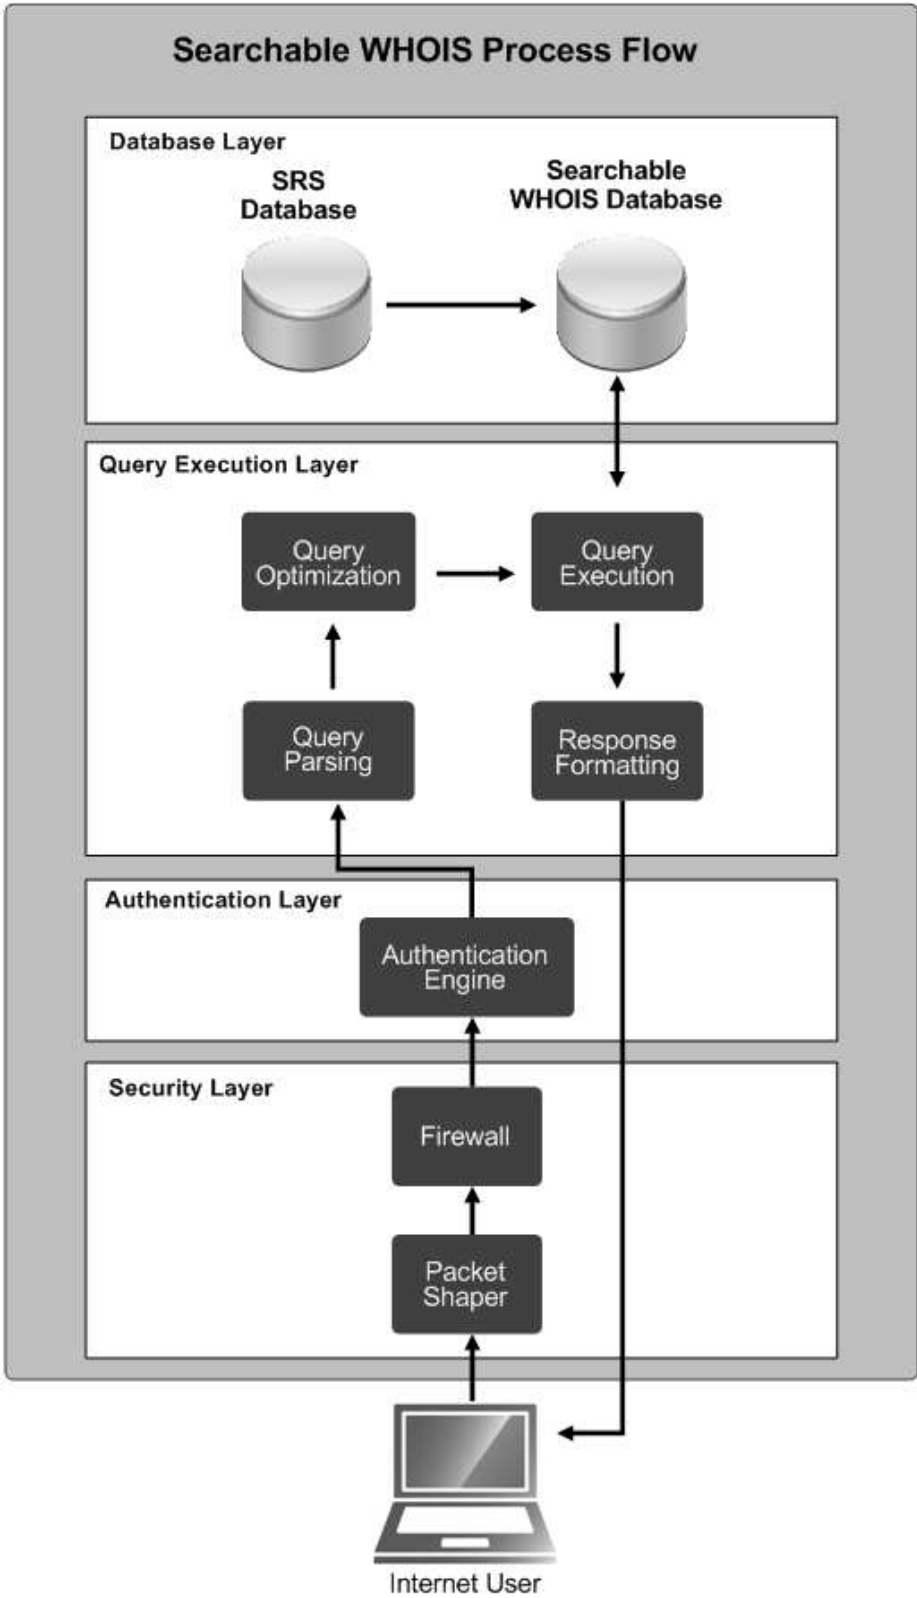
Searchable WHOIS Process Flow

Database Layer

SRS Database

Searchable WHOIS Database

Query Execution Layer

Query Optimization

Query Execution

Query Parsing

Response Formatting

Authentication Layer

Authentication Engine

Security Layer

Firewall

Packet Shaper

Internet User